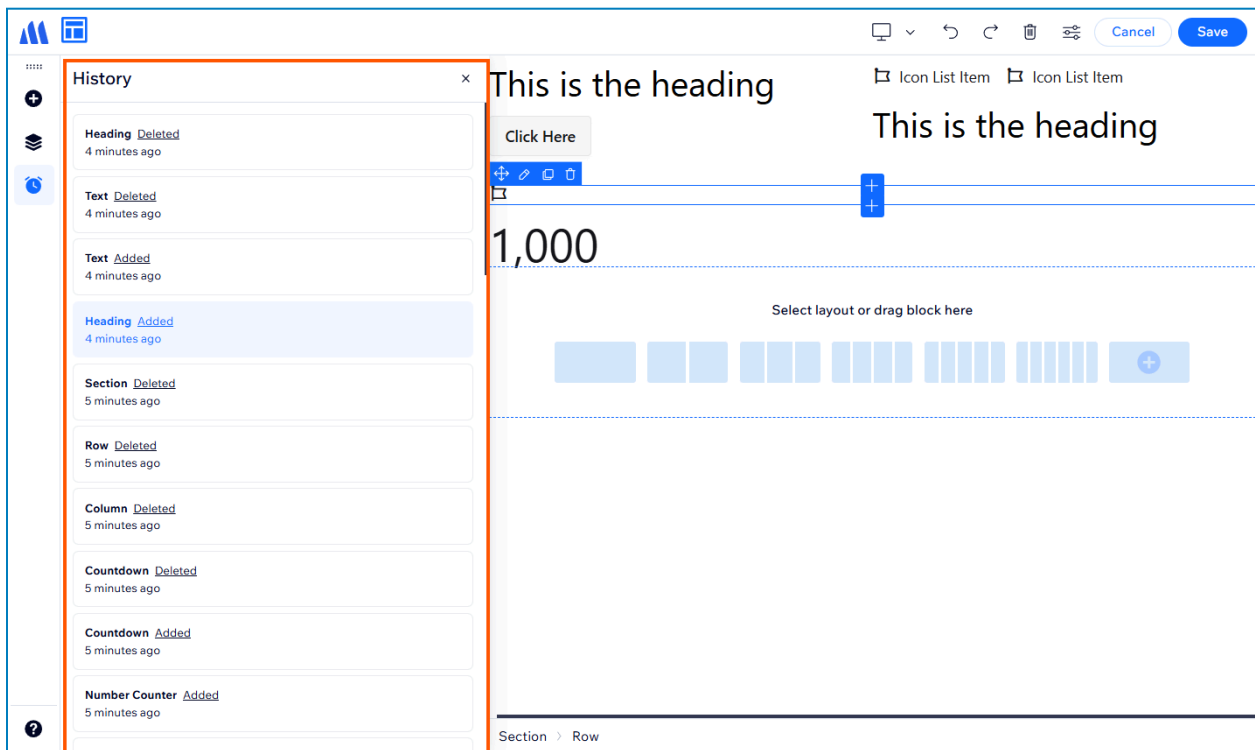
Cancel
Save

History ×

Heading Deleted
4 minutes ago

Text Deleted
4 minutes ago

Text Added
4 minutes ago

Heading Added
4 minutes ago

Section Deleted
5 minutes ago

Row Deleted
5 minutes ago

Column Deleted
5 minutes ago

Countdown Deleted
5 minutes ago

Countdown Added
5 minutes ago

Number Counter Added
5 minutes ago

This is the heading

Click Here

Icon List Item Icon List Item

This is the heading

1,000

Select layout or drag block here

Section › Row